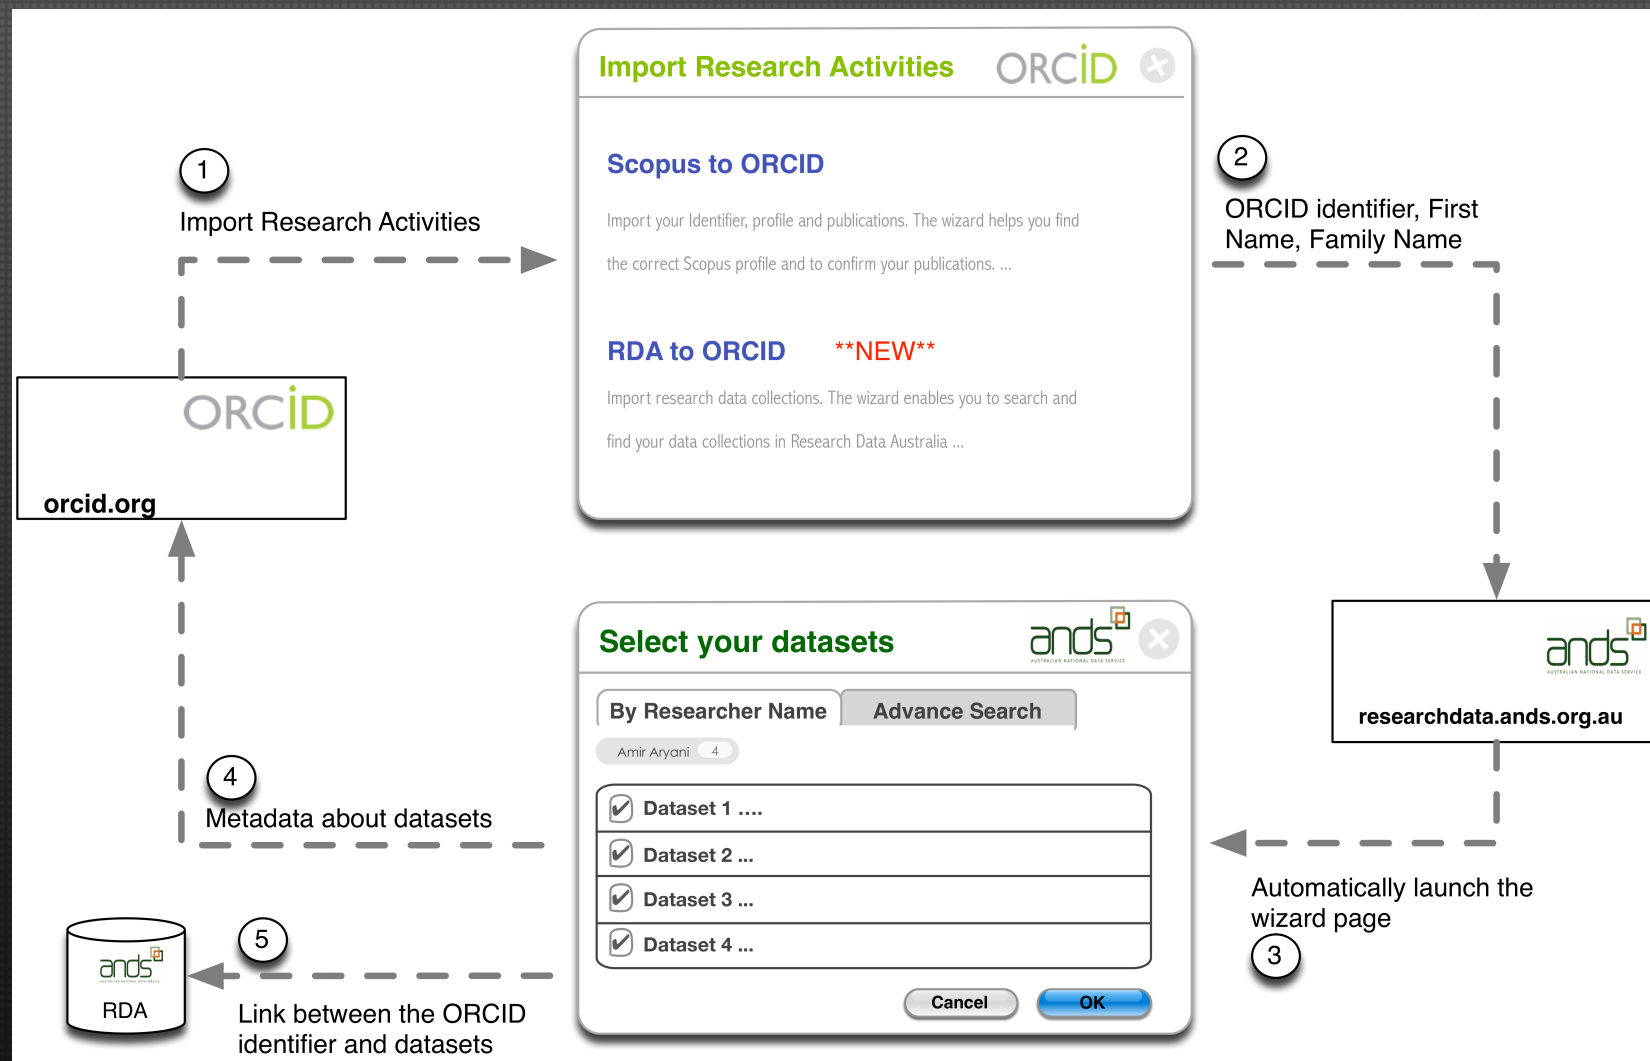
1

Import Research Activities

ORCID

orcid.org

Import Research Activities

ORCID

Scopus to ORCID

Import your Identifier, profile and publications. The wizard helps you find the correct Scopus profile and to confirm your publications. ...

RDA to ORCID **NEW**

Import research data collections. The wizard enables you to search and find your data collections in Research Data Australia ...

2

ORCID identifier, First Name, Family Name

ands
AUSTRALIAN NATIONAL DATA SERVICE

researchdata.ands.org.au

Automatically launch the wizard page

3

Select your datasets

ands
AUSTRALIAN NATIONAL DATA SERVICE

By Researcher Name

Advance Search

Amir Aryani 4

Dataset 1 ....

Dataset 2 ...

Dataset 3 ...

Dataset 4 ...

Cancel

OK

4

Metadata about datasets

ands
AUSTRALIAN NATIONAL DATA SERVICE

RDA

5

Link between the ORCID identifier and datasets